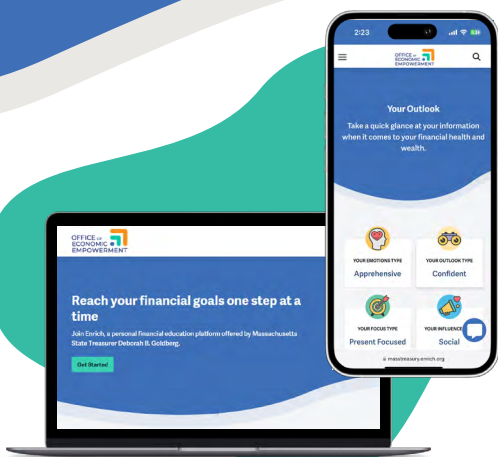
2:23

OFFICE OF ECONOMIC EMPOWERMENT

Your Outlook

Take a quick glance at your information when it comes to your financial health and wealth.

YOUR EMOTIONS TYPE
Apprehensive

YOUR OUTLOOK TYPE
Confident

YOUR FOCUS TYPE
Present Focused

YOUR INFLUENCE
Social

masstreasury.enrich.org

OFFICE OF ECONOMIC EMPOWERMENT

Reach your financial goals one step at a time

Join Enrich, a personal financial education platform offered by Massachusetts State Treasurer Deborah B. Goldberg.

Get Started